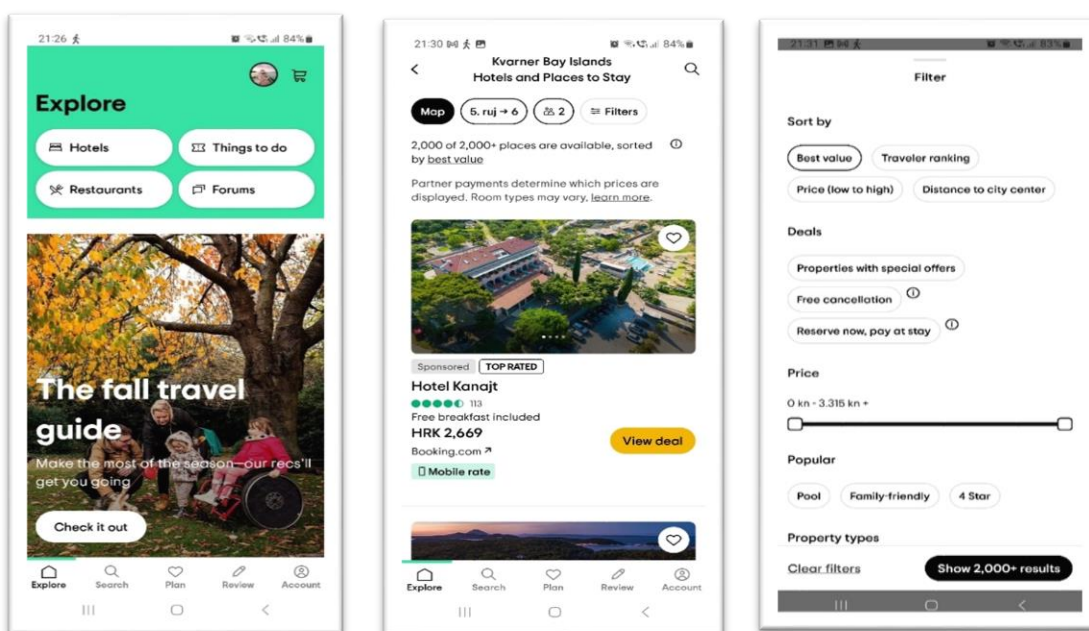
21:26 84%

Explore

Hotels

Things to do

Restaurants

Forums

The fall travel guide

Make the most of the season—our recs'll get you going

Check it out

Explore Search Plan Review Account

21:30 84%

Kvarner Bay Islands
Hotels and Places to Stay

Map

5. ruj → 6

2

Filters

2,000 of 2,000+ places are available, sorted by best value

Partner payments determine which prices are displayed. Room types may vary, learn more.

Sponsored

TOP RATED

Hotel Kanajt

113

Free breakfast included

HRK 2,669

Booking.com

Mobile rate

View deal

Explore Search Plan Review Account

21:31 83%

Filter

Sort by

Best value

Traveler ranking

Price (low to high)

Distance to city center

Deals

Properties with special offers

Free cancellation

Reserve now, pay at stay

Price

0 kn - 3.315 kn +

Popular

Pool

Family-friendly

4 Star

Property types

Clear filters

Show 2,000+ results